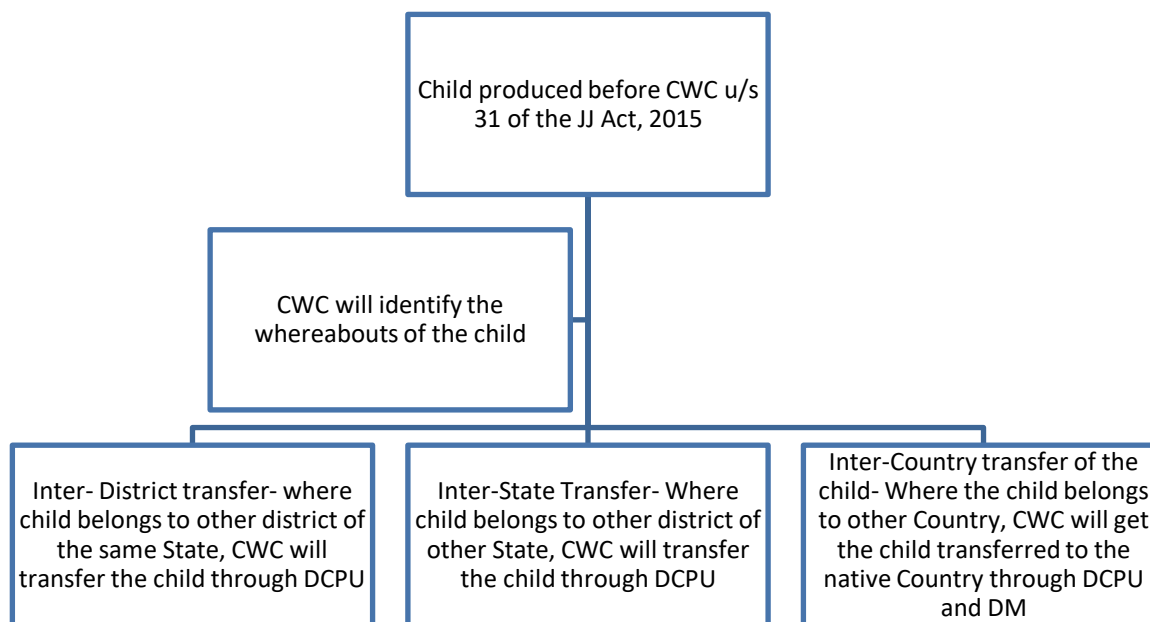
Child produced before CWC u/s 31 of the JJ Act, 2015

CWC will identify the whereabouts of the child

Inter- District transfer- where child belongs to other district of the same State, CWC will transfer the child through DCPU

Inter-State Transfer- Where child belongs to other district of other State, CWC will transfer the child through DCPU

Inter-Country transfer of the child- Where the child belongs to other Country, CWC will get the child transferred to the native Country through DCPU and DM